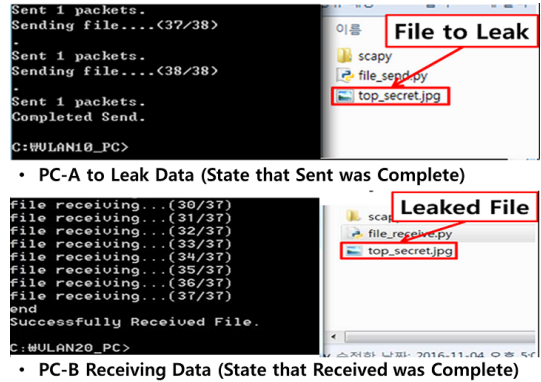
Sent 1 packets.
Sending file....(37/38)
.
Sent 1 packets.
Sending file....(38/38)
.
Sent 1 packets.
Completed Send.

C:\VLAN10_PC>

이름
scapy
file_send.py
top_secret.jpg
File to Leak

• PC-A to Leak Data (State that Sent was Complete)

file receiving...(30/37)
file receiving...(31/37)
file receiving...(32/37)
file receiving...(33/37)
file receiving...(34/37)
file receiving...(35/37)
file receiving...(36/37)
file receiving...(37/37)
end
Successfully Received File.

C:\VLAN20_PC>

scap
file_receive.py
top_secret.jpg
Leaked File
수정한 날짜: 2016-11-04 오후 5:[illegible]

• PC-B Receiving Data (State that Received was Complete)